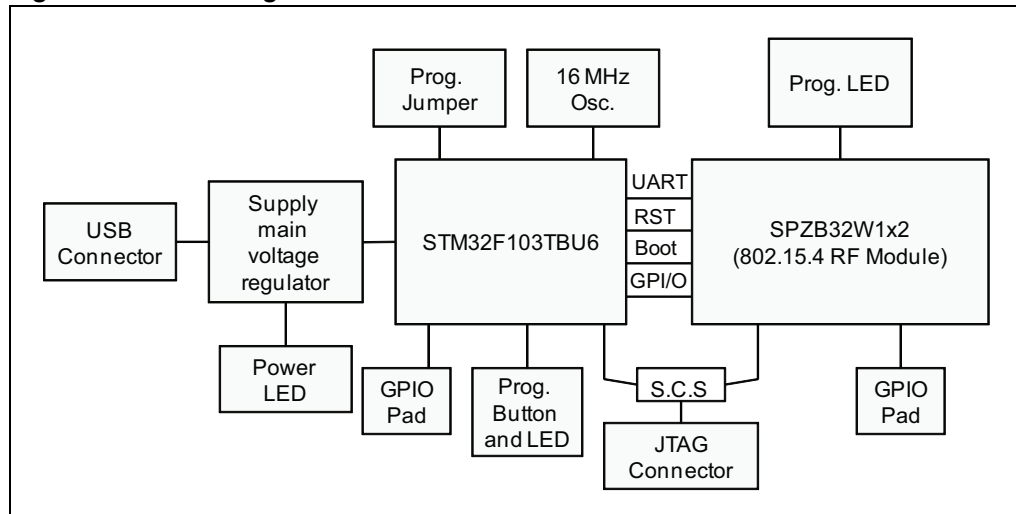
Prog. Jumper

16 MHz Osc.

Prog. LED

USB Connector

Supply main voltage regulator

STM32F103TBU6

UART

RST

Boot

GPI/O

SPZB32W1x2 (802.15.4 RF Module)

Power LED

GPIO Pad

Prog. Button and LED

S.C.S

JTAG Connector

GPIO Pad